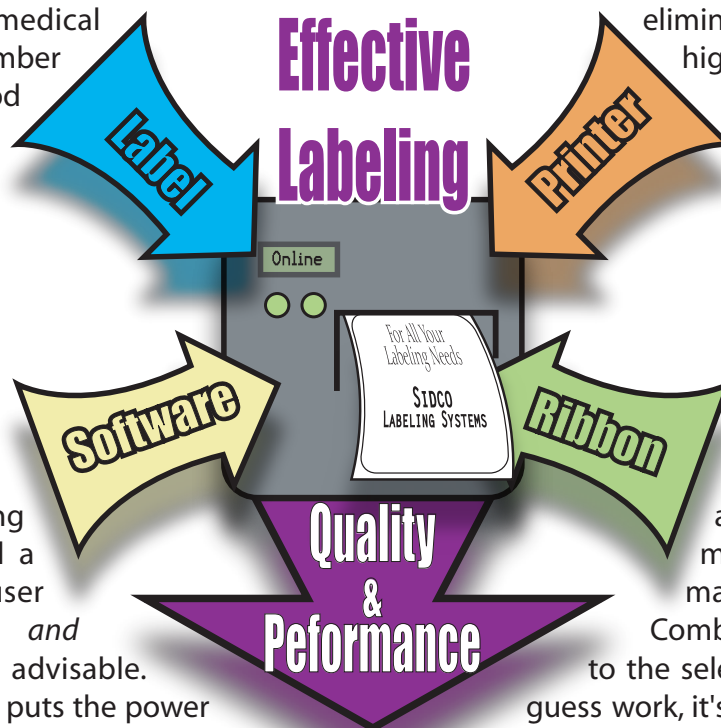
medical
mber
od

Effective Labeling

Label

Printer

elimin
hig

Online

For All Your Labeling Needs
SIDCO
LABELING SYSTEMS

Software

Ribbon

ng
d a
user
and
advisable.
puts the power

Quality & Peformance

a
m
ma
Comb
to the sele
guess work, it's